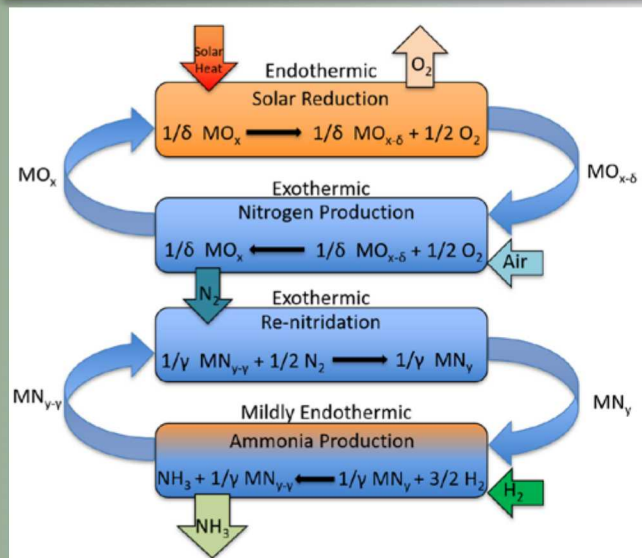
Solar Heat

Endothermic

$O_2$

Solar Reduction

$1/\delta\ MO_x \longrightarrow 1/\delta\ MO_{x-\delta} + 1/2\ O_2$

$MO_x$

$MO_{x-\delta}$

Exothermic

Nitrogen Production

$1/\delta\ MO_x \longleftarrow 1/\delta\ MO_{x-\delta} + 1/2\ O_2$

Air

$N_2$

Exothermic

Re-nitridation

$1/\gamma\ MN_{y-\gamma} + 1/2\ N_2 \longrightarrow 1/\gamma\ MN_y$

$MN_{y-\gamma}$

$MN_y$

Mildly Endothermic

Ammonia Production

$NH_3 + 1/\gamma\ MN_{y-\gamma} \longleftarrow 1/\gamma\ MN_y + 3/2\ H_2$

$H_2$

$NH_3$